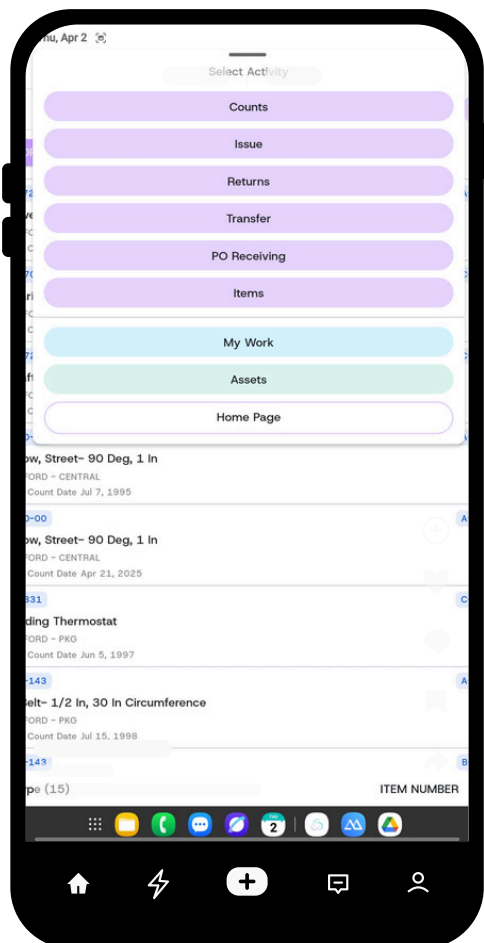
hu, Apr 2

Select Activity

Counts

Issue

Returns

Transfer

PO Receiving

Items

My Work

Assets

Home Page

ow, Street- 90 Deg, 1 In
FORD - CENTRAL
Count Date Jul 7, 1995

0-00
ow, Street- 90 Deg, 1 In
FORD - CENTRAL
Count Date Apr 21, 2025

831
ding Thermostat
FORD - PKG
Count Date Jun 5, 1997

-143
elt- 1/2 In, 30 In Circumference
FORD - PKG
Count Date Jul 15, 1998

-143

pe (15)

ITEM NUMBER

2